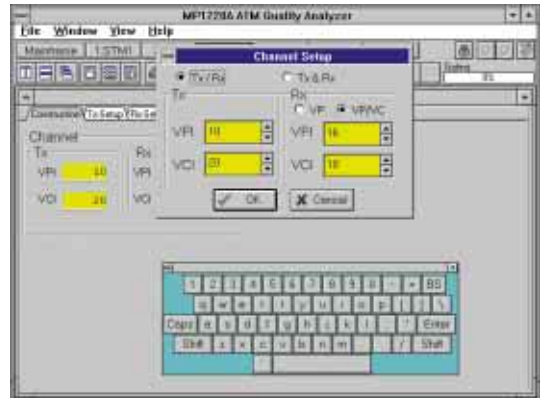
MP1220A ATM Quality Analyzer

File Window View Help

Mainframe 1:STM1

Status

Comparator Tx Setup Rx Se

Channel

Tx

VPI 10

VCI 20

Rx

VPI

VCI

Channel Setup

Tx / Rx

Tx & Rx

Tx

VPI 10

VCI 20

Rx

VP

VP/VC

VPI 16

VCI 18

OK

Cancel

BS

Caps

Enter

Shift

Shift